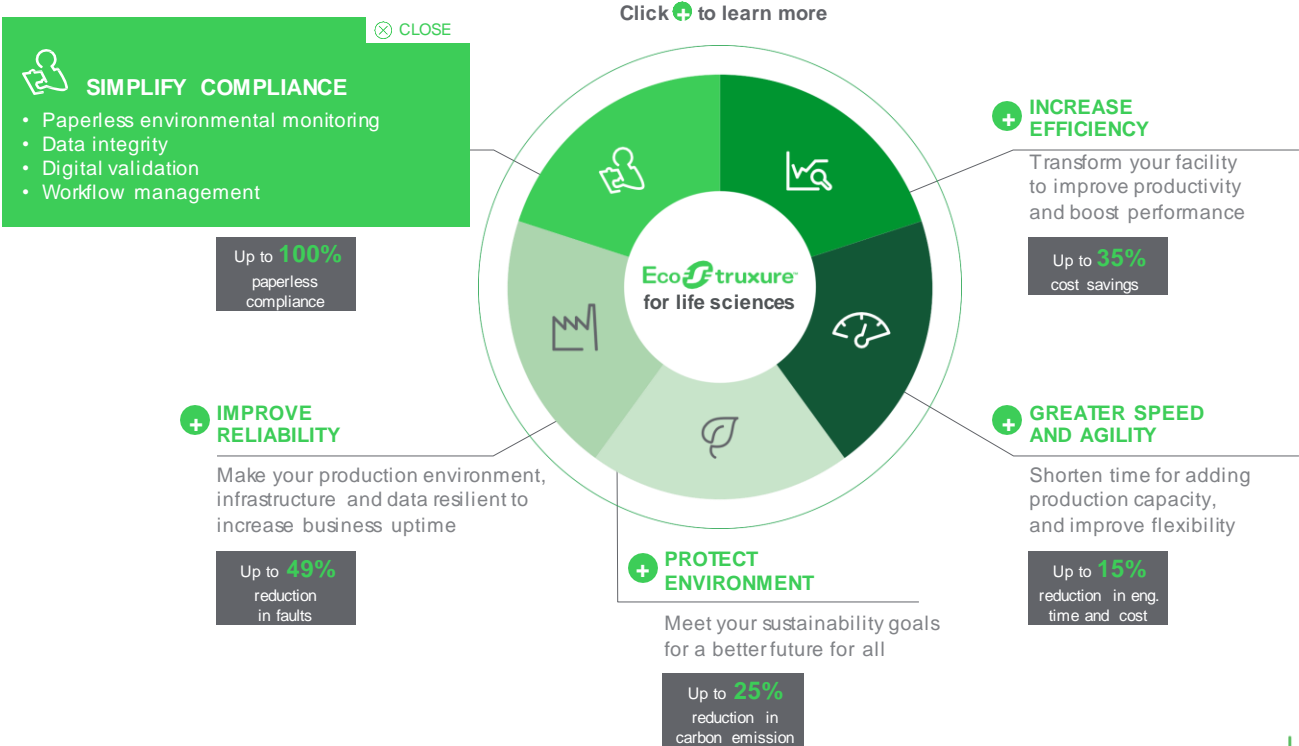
Click + to learn more

CLOSE

SIMPLIFY COMPLIANCE

- Paperless environmental monitoring
- Data integrity
- Digital validation
- Workflow management

Up to 100% paperless compliance

INCREASE EFFICIENCY

Transform your facility to improve productivity and boost performance

Up to 35% cost savings

EcoStruxure for life sciences

IMPROVE RELIABILITY

Make your production environment, infrastructure and data resilient to increase business uptime

Up to 49% reduction in faults

GREATER SPEED AND AGILITY

Shorten time for adding production capacity, and improve flexibility

Up to 15% reduction in eng. time and cost

PROTECT ENVIRONMENT

Meet your sustainability goals for a better future for all

Up to 25% reduction in carbon emission